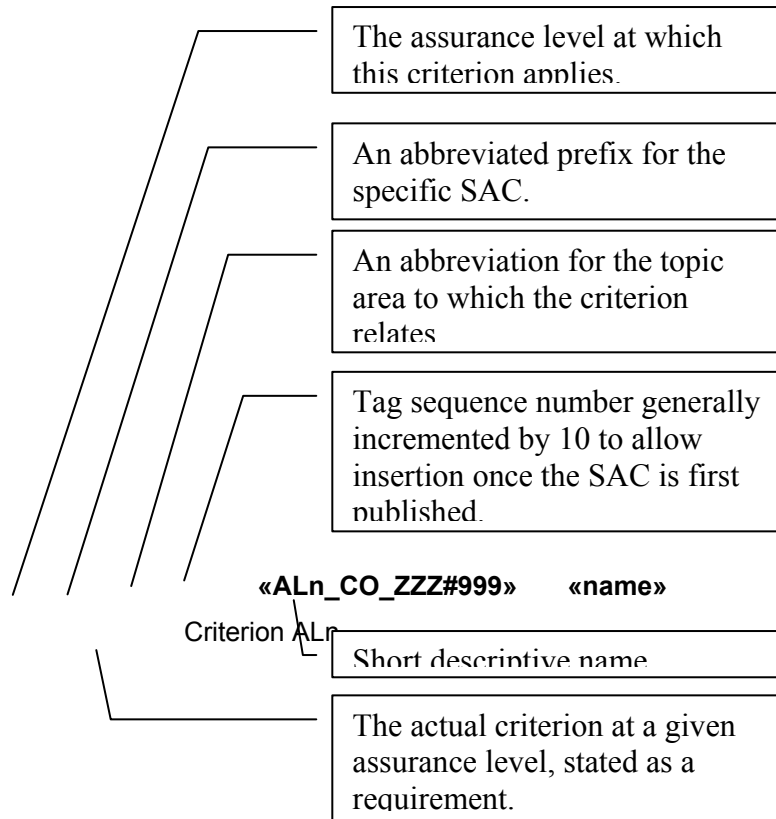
The assurance level at which this criterion applies.

An abbreviated prefix for the specific SAC.

An abbreviation for the topic area to which the criterion relates

Tag sequence number generally incremented by 10 to allow insertion once the SAC is first published.

«ALn_CO_ZZZ#999» «name»

Criterion ALn

Short descriptive name

The actual criterion at a given assurance level, stated as a requirement.